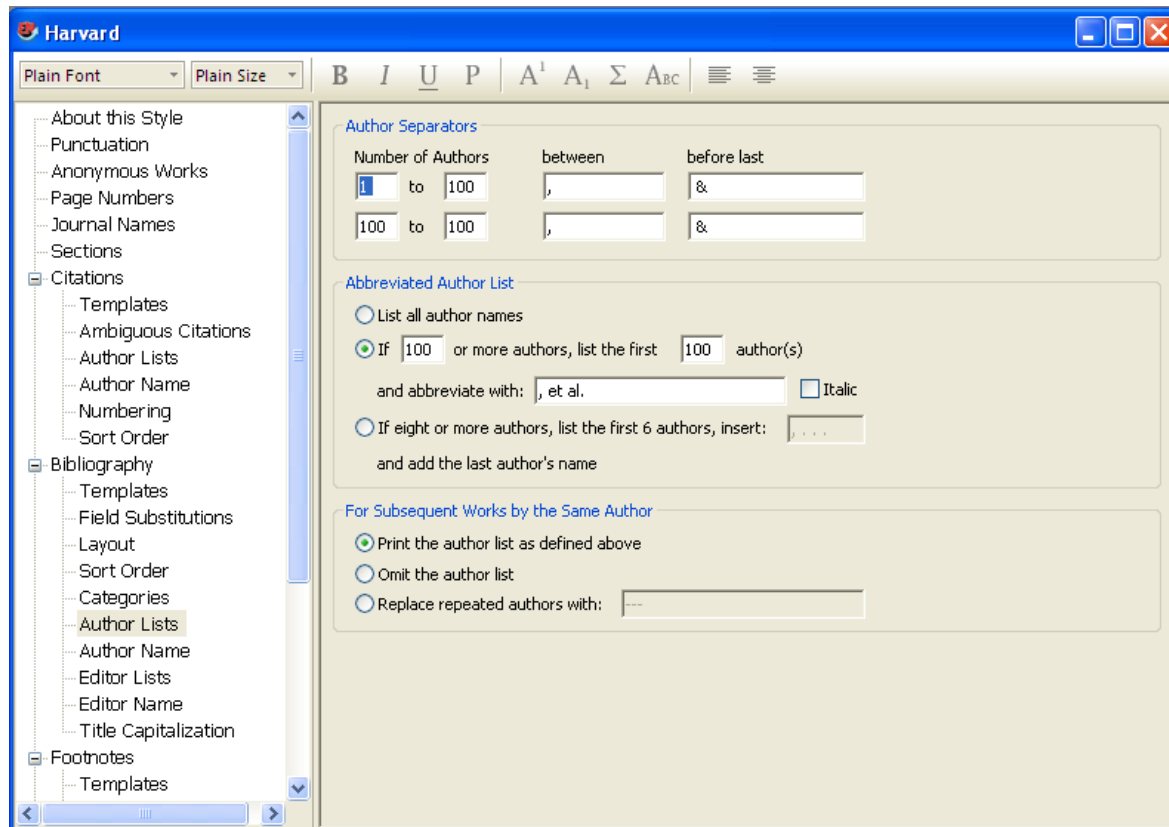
Harvard

Plain Font | Plain Size | B | I | U | P | $A^1$ | $A_1$ | Σ | Aʙᴄ

About this Style
Punctuation
Anonymous Works
Page Numbers
Journal Names
Sections
Citations
Templates
Ambiguous Citations
Author Lists
Author Name
Numbering
Sort Order
Bibliography
Templates
Field Substitutions
Layout
Sort Order
Categories
Author Lists
Author Name
Editor Lists
Editor Name
Title Capitalization
Footnotes
Templates

Author Separators

| Number of Authors | | | between | before last |
|---|---|---|---|---|
| 1 | to | 100 | , | & |
| 100 | to | 100 | , | & |

Abbreviated Author List
List all author names
If 100 or more authors, list the first 100 author(s)
and abbreviate with: , et al. Italic
If eight or more authors, list the first 6 authors, insert: , . . .
and add the last author's name

For Subsequent Works by the Same Author
Print the author list as defined above
Omit the author list
Replace repeated authors with: ---